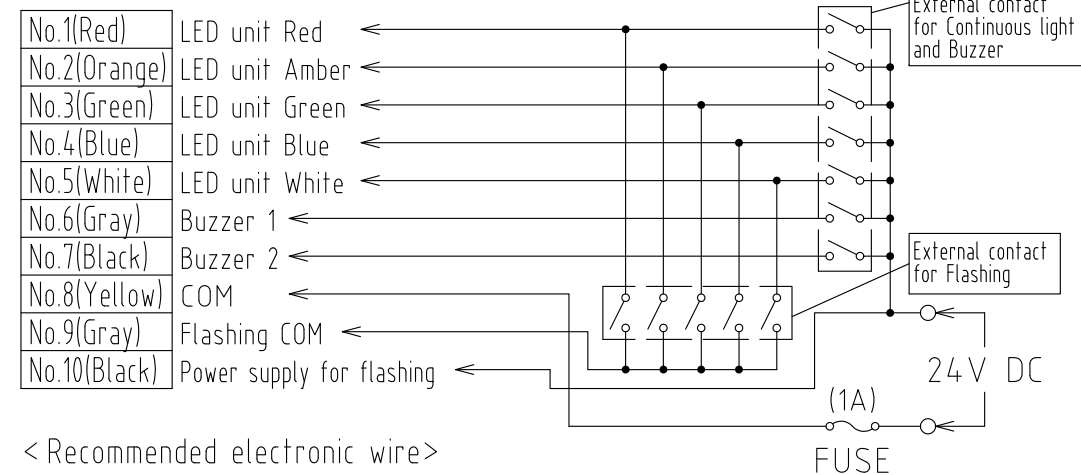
| No.1(Red) | LED unit Red |
|---|---|
| No.2(Orange) | LED unit Amber |
| No.3(Green) | LED unit Green |
| No.4(Blue) | LED unit Blue |
| No.5(White) | LED unit White |
| No.6(Gray) | Buzzer 1 |
| No.7(Black) | Buzzer 2 |
| No.8(Yellow) | COM |
| No.9(Gray) | Flashing COM |
| No.10(Black) | Power supply for flashing |

External contact for Continuous light and Buzzer

External contact for Flashing

24V DC

(1A)

FUSE

< Recommended electronic wire>